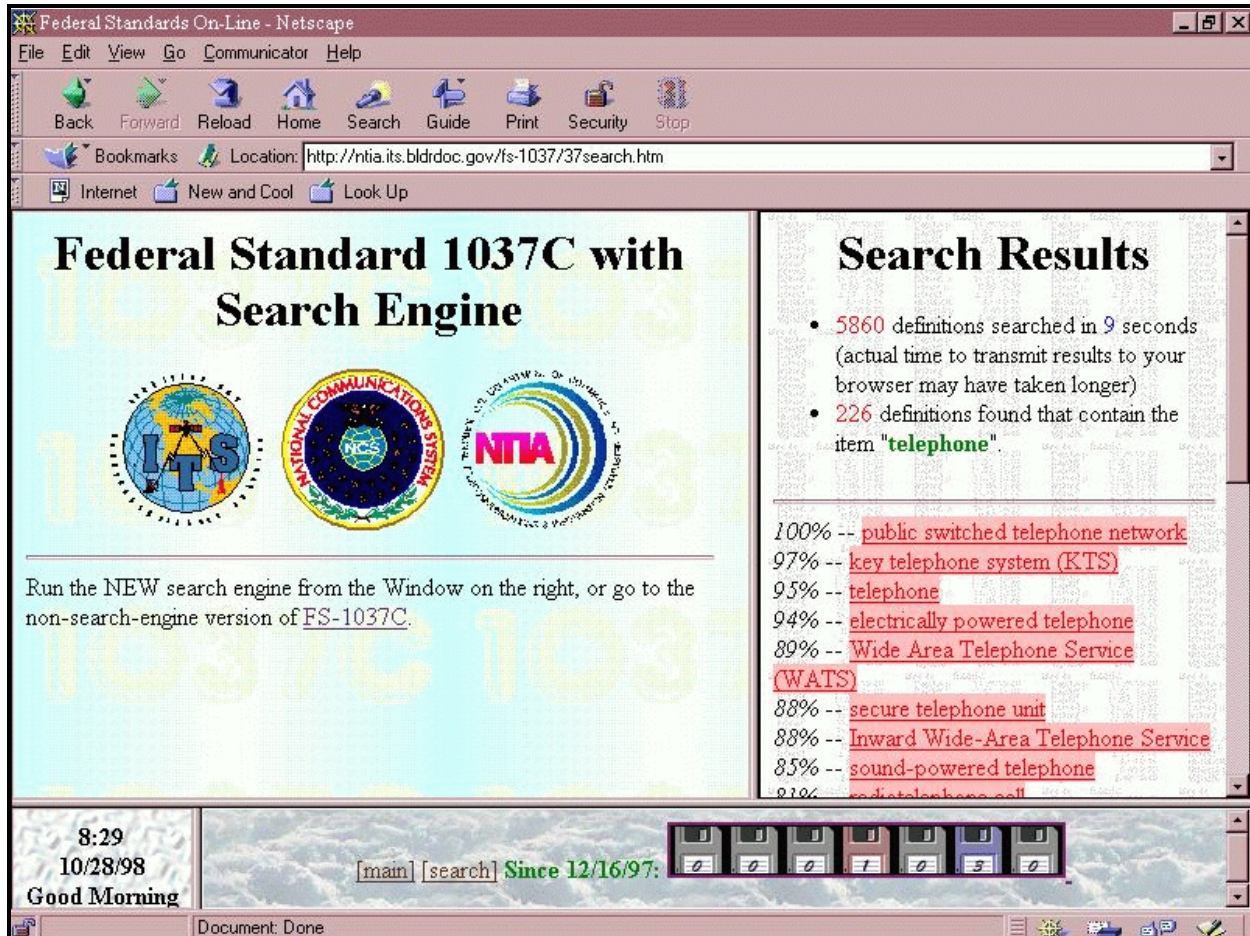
Federal Standards On-Line - Netscape

File Edit View Go Communicator Help

Back Forward Reload Home Search Guide Print Security Stop

Bookmarks Location: http://ntia.its.bldrdoc.gov/fs-1037/37search.htm

Internet New and Cool Look Up

Federal Standard 1037C with Search Engine

ITS NATIONAL COMMUNICATIONS SYSTEM NCS NTIA

Run the NEW search engine from the Window on the right, or go to the non-search-engine version of FS-1037C.

Search Results

- 5860 definitions searched in 9 seconds (actual time to transmit results to your browser may have taken longer)
- 226 definitions found that contain the item "telephone".

100% -- public switched telephone network
97% -- key telephone system (KTS)
95% -- telephone
94% -- electrically powered telephone
89% -- Wide Area Telephone Service (WATS)
88% -- secure telephone unit
88% -- Inward Wide-Area Telephone Service
85% -- sound-powered telephone
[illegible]

8:29
10/28/98
Good Morning

[main] [search] Since 12/16/97: 0 0 0 1 0 5 0

Document: Done